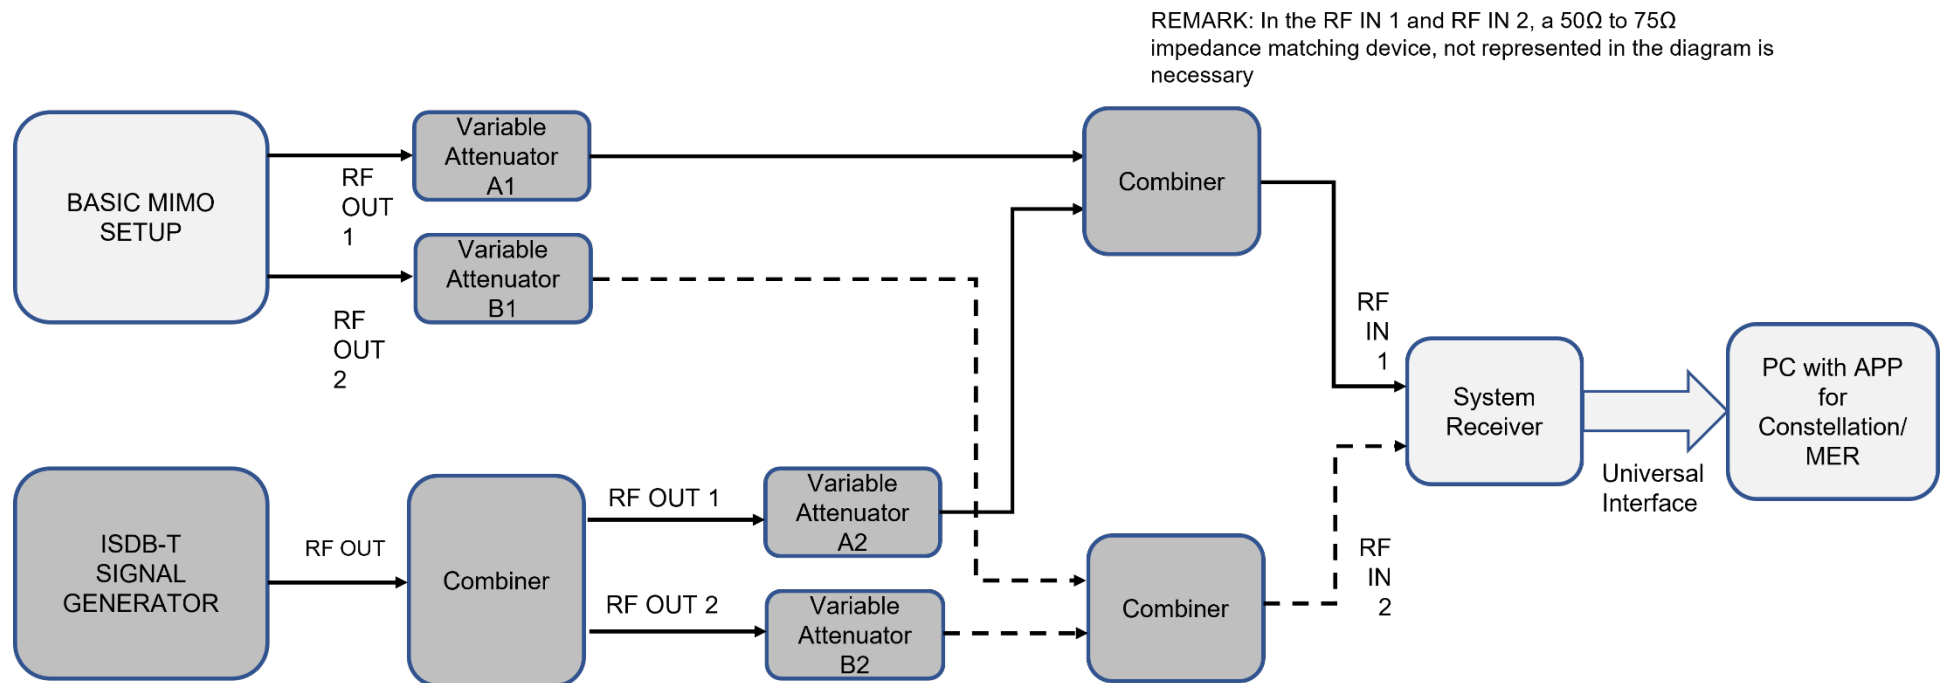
REMARK: In the RF IN 1 and RF IN 2, a 50Ω to 75Ω impedance matching device, not represented in the diagram is necessary

BASIC MIMO SETUP

RF OUT 1

RF OUT 2

Variable Attenuator A1

Variable Attenuator B1

Combiner

RF IN 1

System Receiver

Universal Interface

PC with APP for Constellation/ MER

ISDB-T SIGNAL GENERATOR

RF OUT

Combiner

RF OUT 1

RF OUT 2

Variable Attenuator A2

Variable Attenuator B2

Combiner

RF IN 2